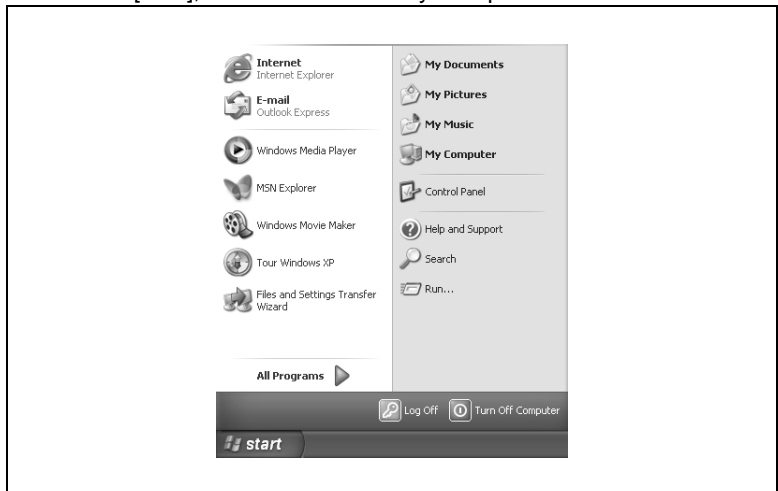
Internet
Internet Explorer

E-mail
Outlook Express

Windows Media Player

MSN Explorer

Windows Movie Maker

Tour Windows XP

Files and Settings Transfer Wizard

All Programs

My Documents

My Pictures

My Music

My Computer

Control Panel

Help and Support

Search

Run...

Log Off

Turn Off Computer

start